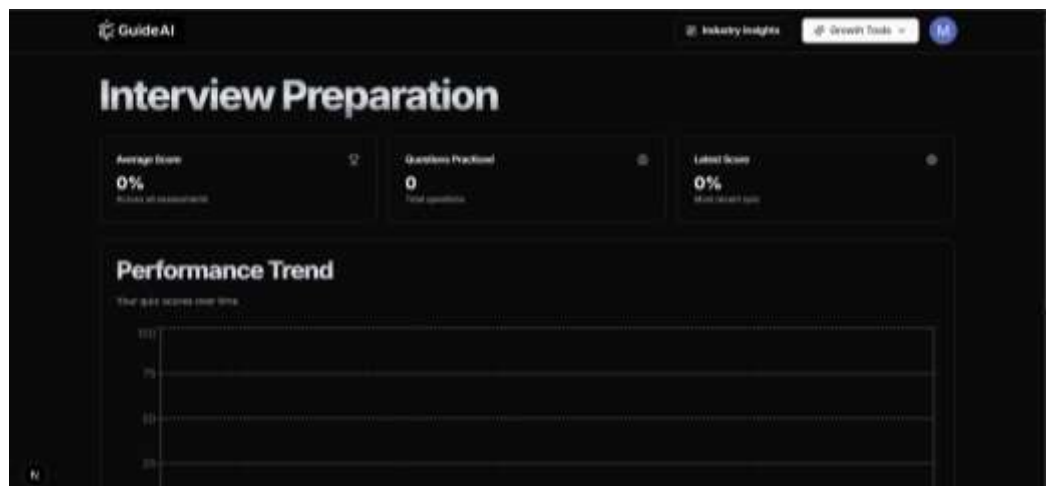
GuideAI

Industry Insights

Growth Tools

M

Interview Preparation

Average Score

0%

Across all assessments

Questions Practiced

0

Total questions

Latest Score

0%

Most recent quiz

Performance Trend

Your quiz scores over time

100

75

50

25

N